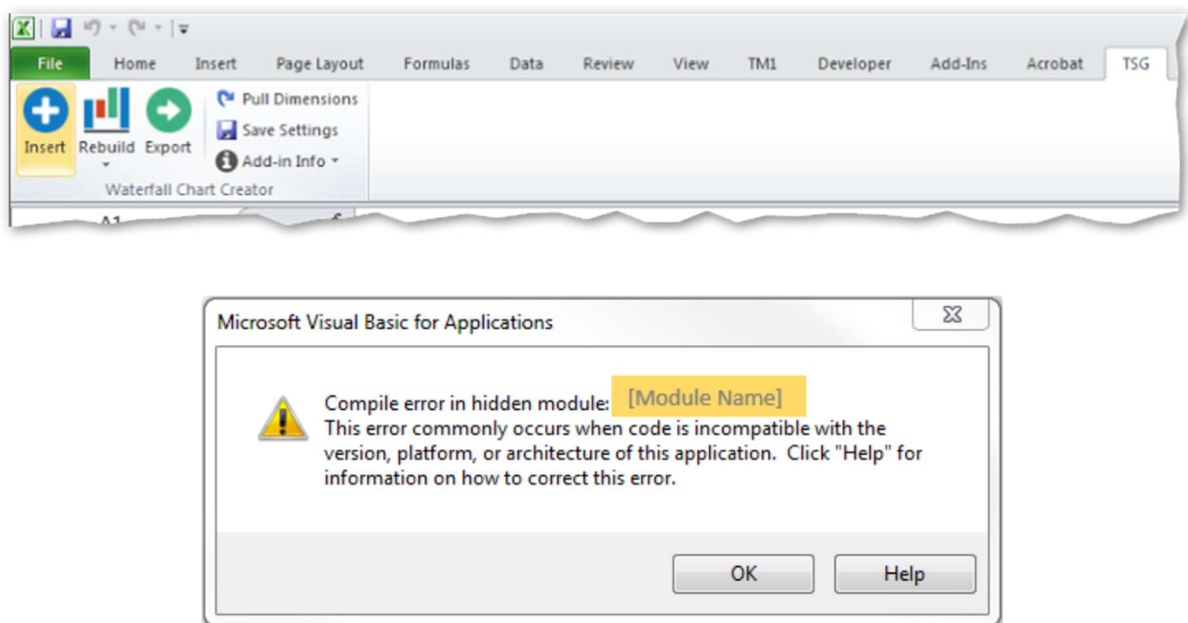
File Home Insert Page Layout Formulas Data Review View TM1 Developer Add-Ins Acrobat TSG

Insert Rebuild Export

Pull Dimensions
Save Settings
Add-in Info

Waterfall Chart Creator

A1

Microsoft Visual Basic for Applications

Compile error in hidden module: [Module Name]
This error commonly occurs when code is incompatible with the version, platform, or architecture of this application. Click "Help" for information on how to correct this error.

OK Help